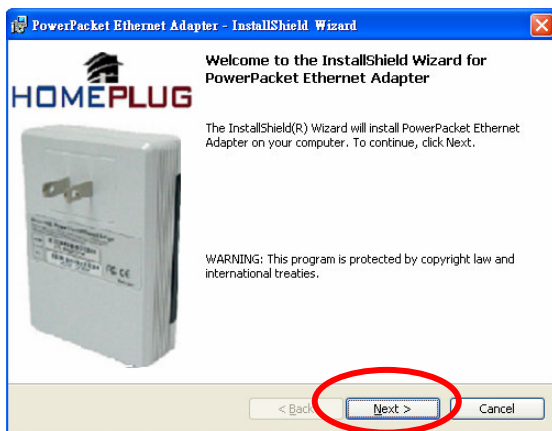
PowerPacket Ethernet Adapter - InstallShield Wizard

HOMEPLUG

Welcome to the InstallShield Wizard for PowerPacket Ethernet Adapter

The InstallShield(R) Wizard will install PowerPacket Ethernet Adapter on your computer. To continue, click Next.

WARNING: This program is protected by copyright law and international treaties.

< Back

Next >

Cancel